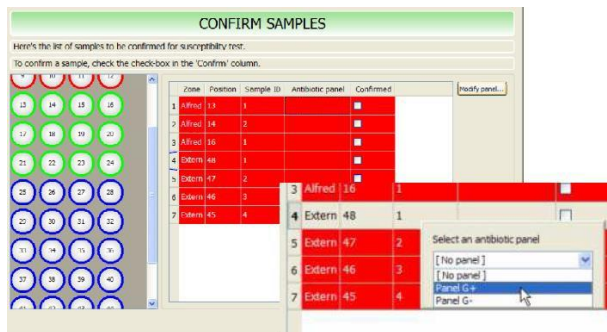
CONFIRM SAMPLES

Here's the list of samples to be confirmed for susceptibility test.

To confirm a sample, check the check-box in the 'Confirm' column.

9 10 11 12
13 14 15 16
17 18 19 20
21 22 23 24
25 26 27 28
29 30 31 32
33 34 35 36
37 38 39 40
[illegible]

|   | Zone | Position | Sample ID | Antibiotic panel | Confirmed |
|---|---|---|---|---|---|
| 1 | Alfred | 13 | 1 | | |
| 2 | Alfred | 14 | 2 | | |
| 3 | Alfred | 16 | 1 | | |
| 4 | Extern | 48 | 1 | | |
| 5 | Extern | 47 | 2 | | |
| 6 | Extern | 46 | 3 | | |
| 7 | Extern | 45 | 4 | | |

Modify panel...

| | | | | |
|---|---|---|---|---|
| 3 | Alfred | 16 | 1 | |
| 4 | Extern | 48 | 1 | |
| 5 | Extern | 47 | 2 | |
| 6 | Extern | 46 | 3 | |
| 7 | Extern | 45 | 4 | |

Select an antibiotic panel
[ No panel ]
[ No panel ]
Panel G+
Panel G-